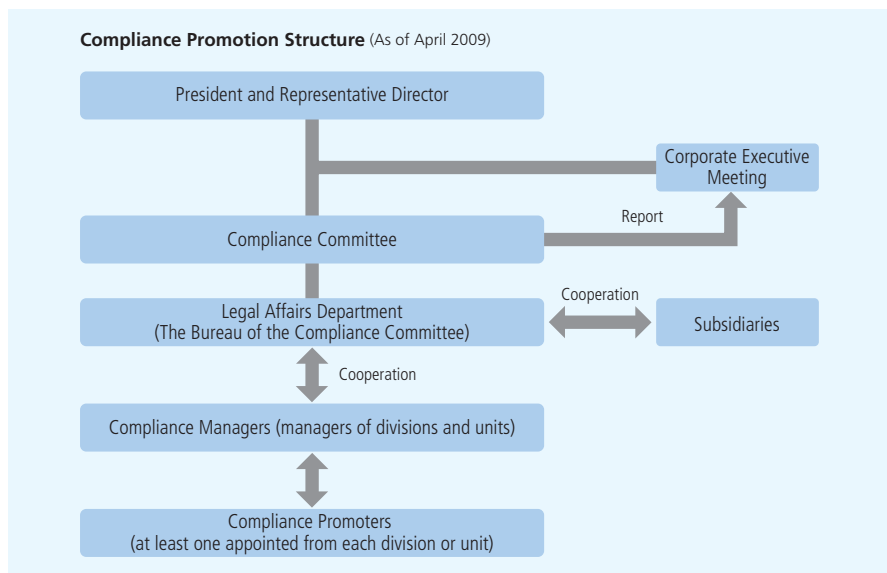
Compliance Promotion Structure (As of April 2009)

President and Representative Director

Corporate Executive Meeting

Report

Compliance Committee

Legal Affairs Department
(The Bureau of the Compliance Committee)

Cooperation

Subsidiaries

Cooperation

Compliance Managers (managers of divisions and units)

Compliance Promoters
(at least one appointed from each division or unit)